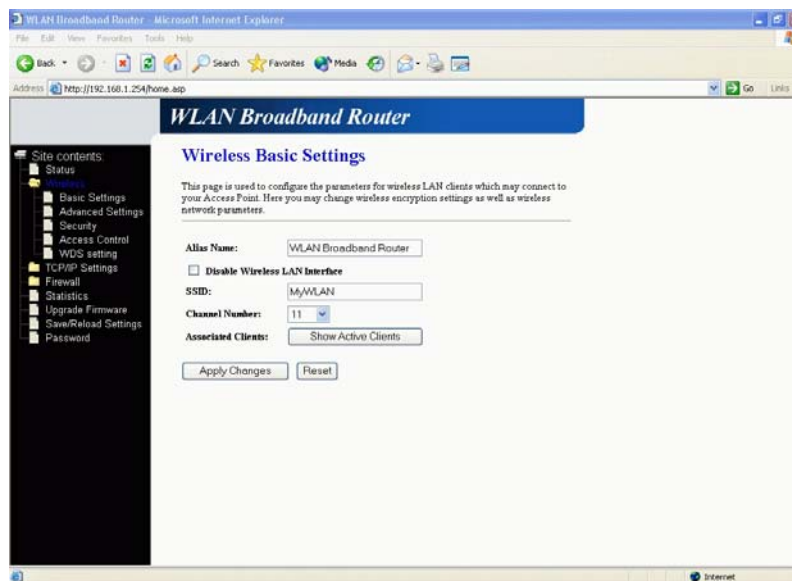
WLAN Broadband Router - Microsoft Internet Explorer

File Edit View Favorites Tools Help

Back Search Favorites Media

Address http://192.168.1.254/home.asp

Go Links

WLAN Broadband Router

Site contents:
Status
Wireless
Basic Settings
Advanced Settings
Security
Access Control
WDS setting
TCP/IP Settings
Firewall
Statistics
Upgrade Firmware
Save/Reload Settings
Password

Wireless Basic Settings

This page is used to configure the parameters for wireless LAN clients which may connect to your Access Point. Here you may change wireless encryption settings as well as wireless network parameters.

Alias Name: WLAN Broadband Router

Disable Wireless LAN Interface

SSID: MyWLAN

Channel Number: 11

Associated Clients: Show Active Clients

Apply Changes Reset

Internet